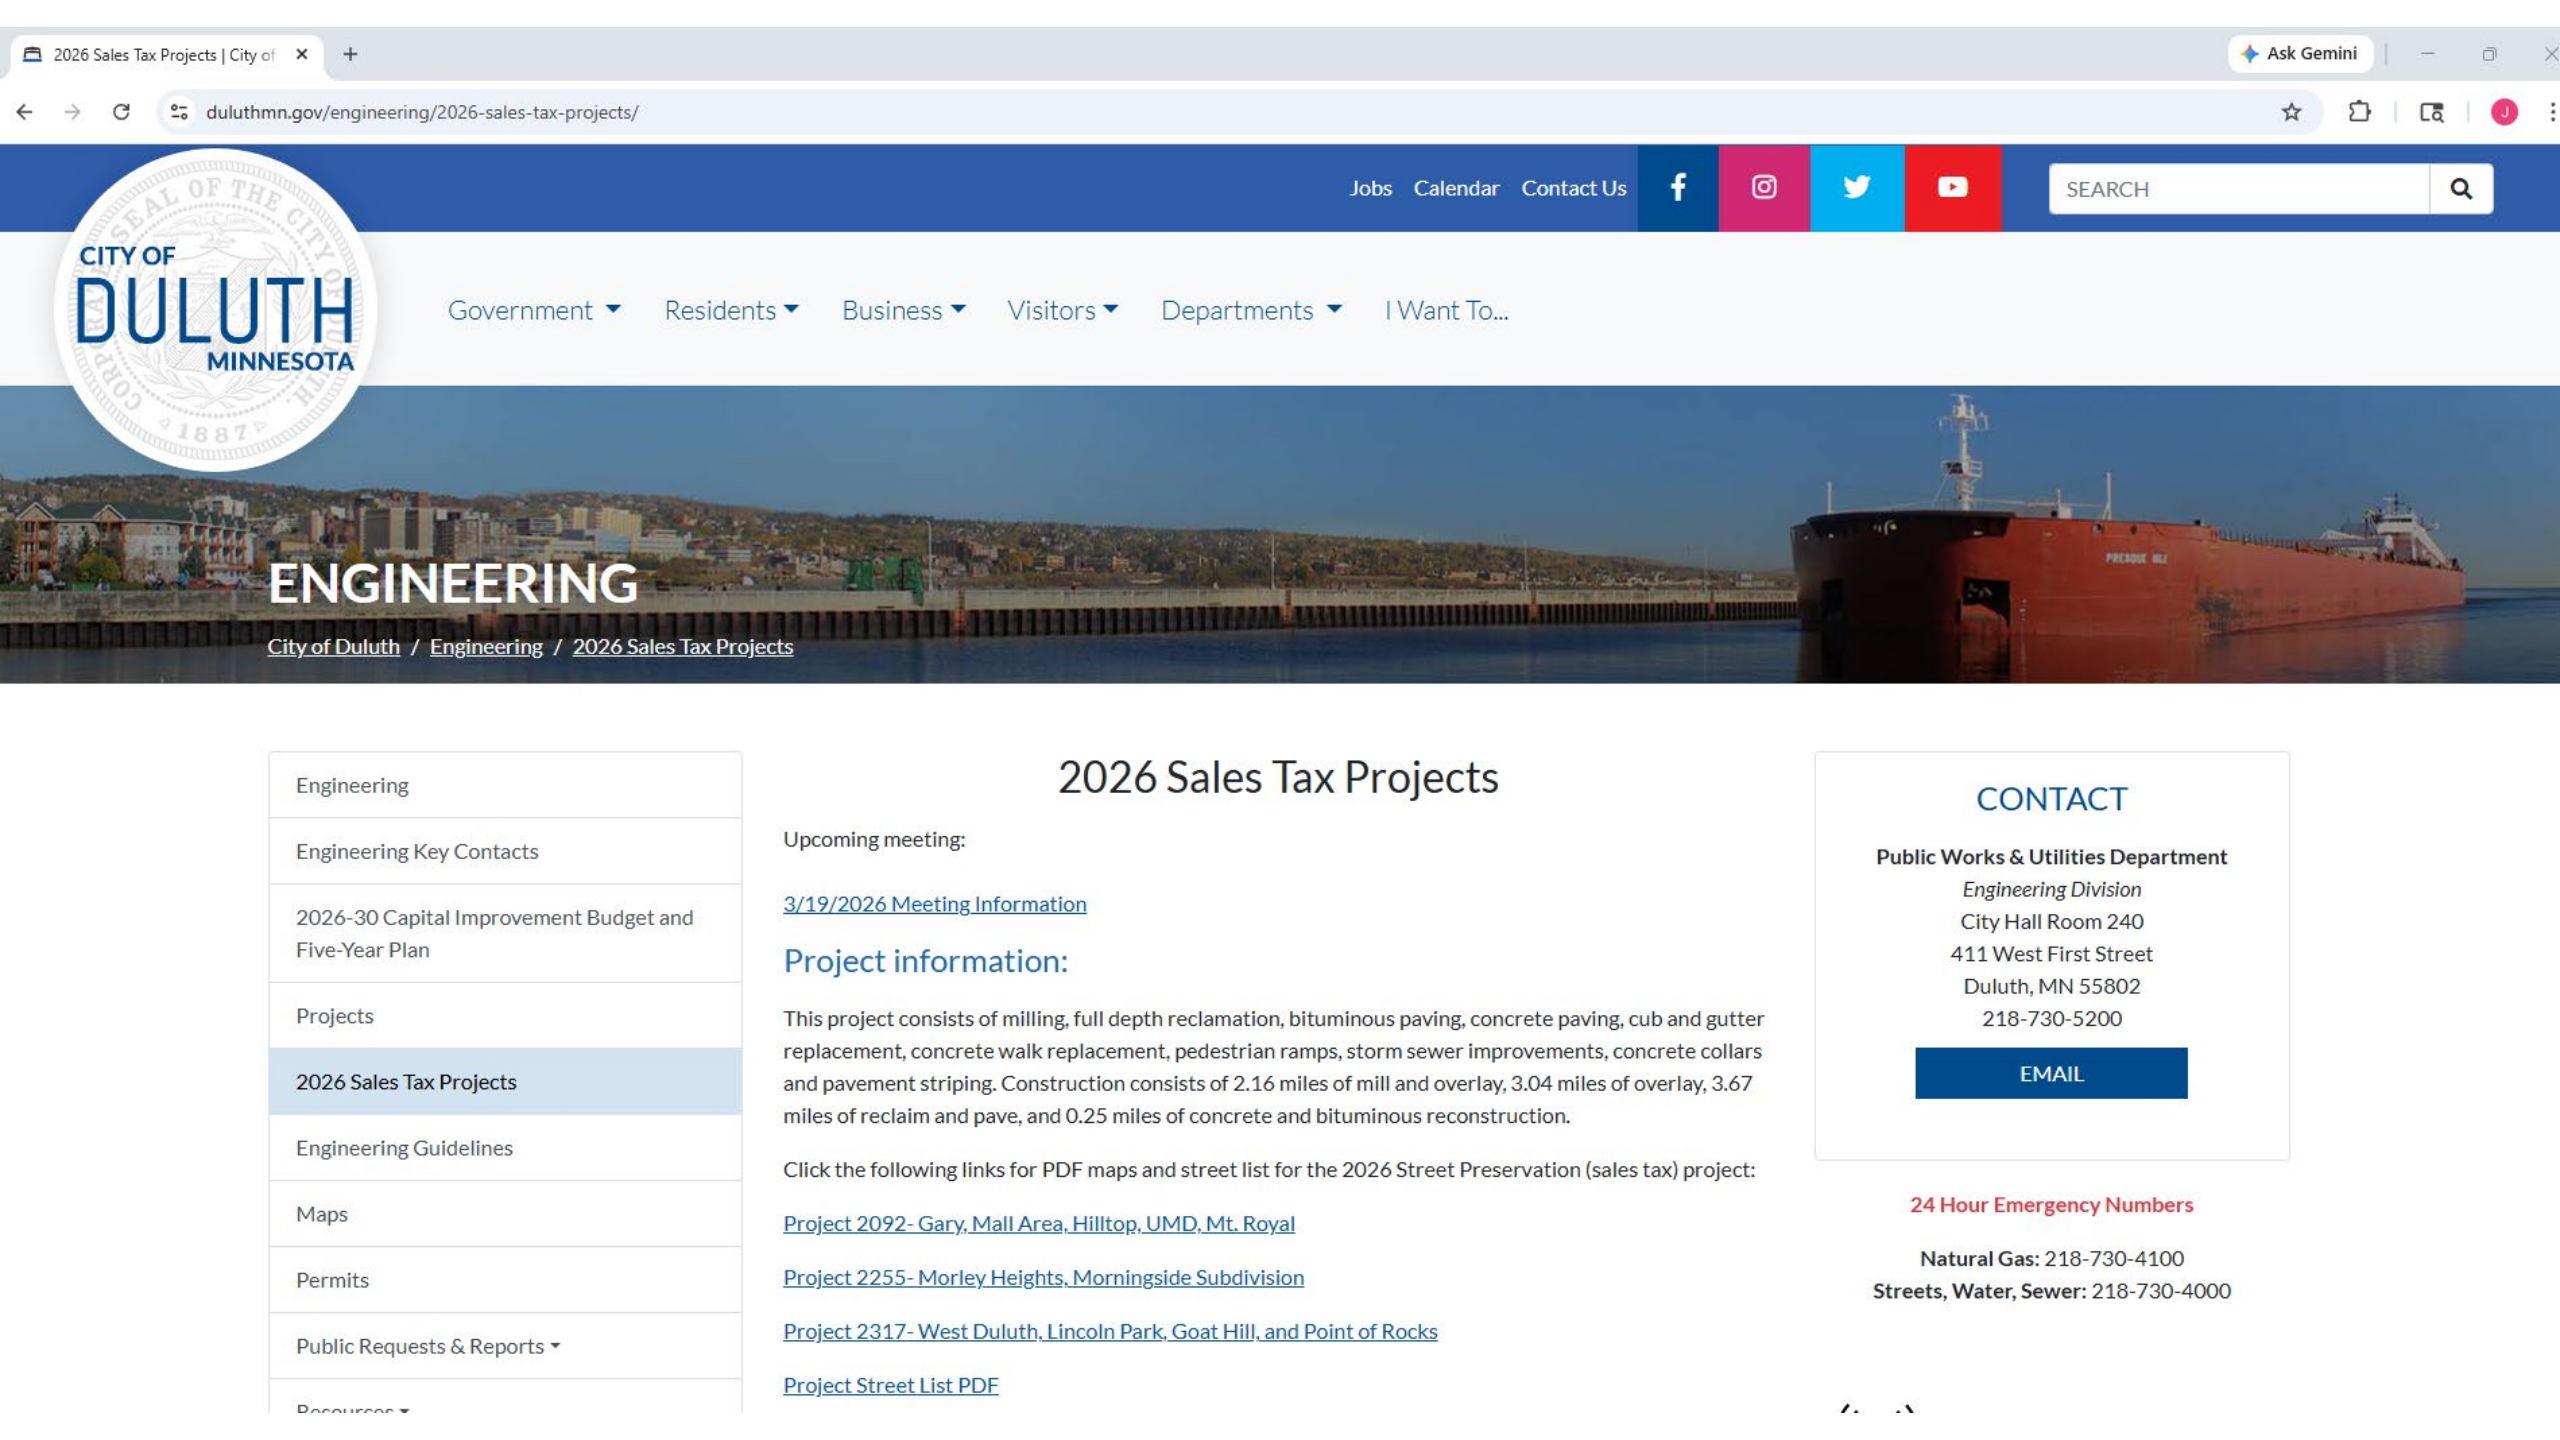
2026 Sales Tax Projects | City of ×
Ask Gemini
duluthmn.gov/engineering/2026-sales-tax-projects/

Jobs Calendar Contact Us
SEARCH

SEAL OF THE CITY OF DULUTH CORPORATE 1887
CITY OF DULUTH MINNESOTA

Government Residents Business Visitors Departments I Want To...

ENGINEERING
City of Duluth / Engineering / 2026 Sales Tax Projects

Engineering
Engineering Key Contacts
2026-30 Capital Improvement Budget and Five-Year Plan
Projects
2026 Sales Tax Projects
Engineering Guidelines
Maps
Permits
Public Requests & Reports
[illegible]

2026 Sales Tax Projects

Upcoming meeting:

3/19/2026 Meeting Information

Project information:

This project consists of milling, full depth reclamation, bituminous paving, concrete paving, cub and gutter replacement, concrete walk replacement, pedestrian ramps, storm sewer improvements, concrete collars and pavement striping. Construction consists of 2.16 miles of mill and overlay, 3.04 miles of overlay, 3.67 miles of reclaim and pave, and 0.25 miles of concrete and bituminous reconstruction.

Click the following links for PDF maps and street list for the 2026 Street Preservation (sales tax) project:

Project 2092- Gary, Mall Area, Hilltop, UMD, Mt. Royal

Project 2255- Morley Heights, Morningside Subdivision

Project 2317- West Duluth, Lincoln Park, Goat Hill, and Point of Rocks

Project Street List PDF

CONTACT

Public Works & Utilities Department
Engineering Division
City Hall Room 240
411 West First Street
Duluth, MN 55802
218-730-5200
EMAIL

24 Hour Emergency Numbers

Natural Gas: 218-730-4100
Streets, Water, Sewer: 218-730-4000